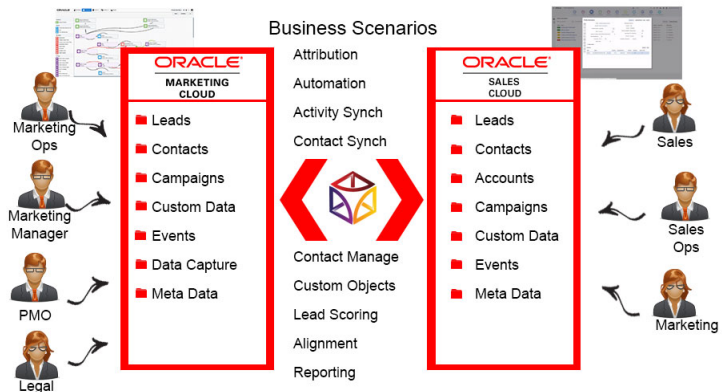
Business Scenarios

ORACLE
MARKETING CLOUD

Leads
Contacts
Campaigns
Custom Data
Events
Data Capture
Meta Data

Attribution
Automation
Activity Synch
Contact Synch

Contact Manage
Custom Objects
Lead Scoring
Alignment
Reporting

ORACLE
SALES CLOUD

Leads
Contacts
Accounts
Campaigns
Custom Data
Events
Meta Data

Marketing Ops
Marketing Manager
PMO
Legal

Sales
Sales Ops
Marketing